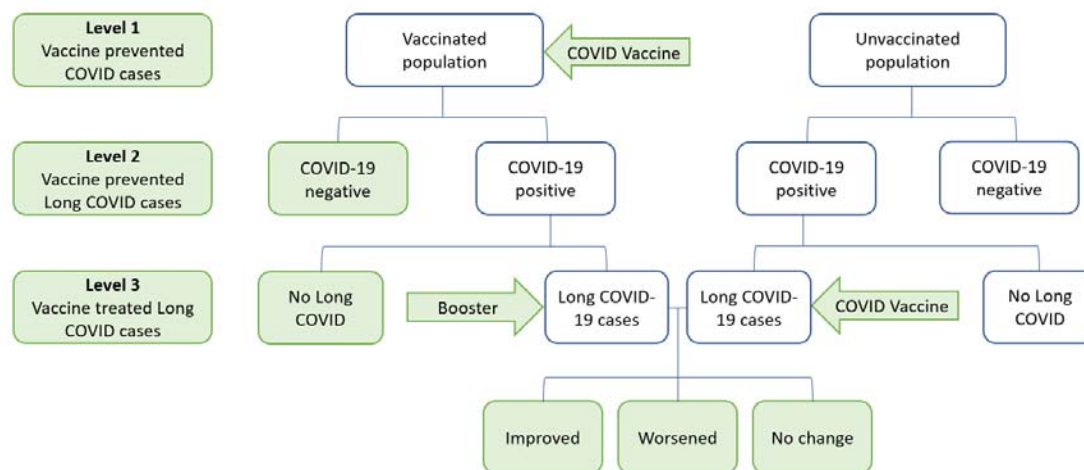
Level 1
Vaccine prevented COVID cases

Vaccinated population

COVID Vaccine

Unvaccinated population

Level 2
Vaccine prevented Long COVID cases

COVID-19 negative

COVID-19 positive

COVID-19 positive

COVID-19 negative

Level 3
Vaccine treated Long COVID cases

No Long COVID

Booster

Long COVID-19 cases

Long COVID-19 cases

COVID Vaccine

No Long COVID

Improved

Worsened

No change